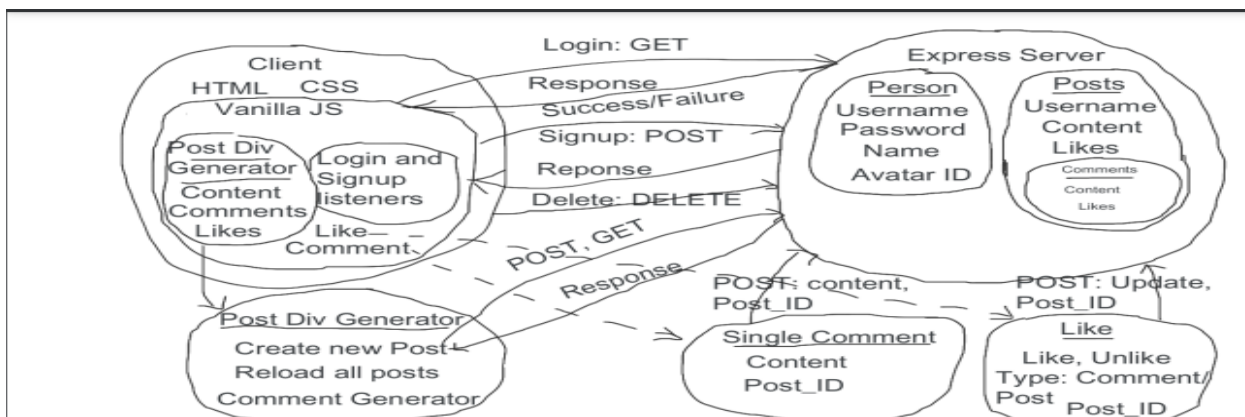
Client
HTML CSS
Vanilla JS
Post Div Generator
Content
Comments
Likes
Login and Signup listeners
Like
Comment

Login: GET
Response
Success/Failure
Signup: POST
Reponse
Delete: DELETE
POST, GET
Response

Express Server
Person
Username
Password
Name
Avatar ID
Posts
Username
Content
Likes
Comments
Content
Likes

Post Div Generator
Create new Post
Reload all posts
Comment Generator

POST: content, Post_ID
Single Comment
Content
Post_ID

POST: Update, Post_ID
Like
Like, Unlike
Type: Comment/ Post
Post_ID